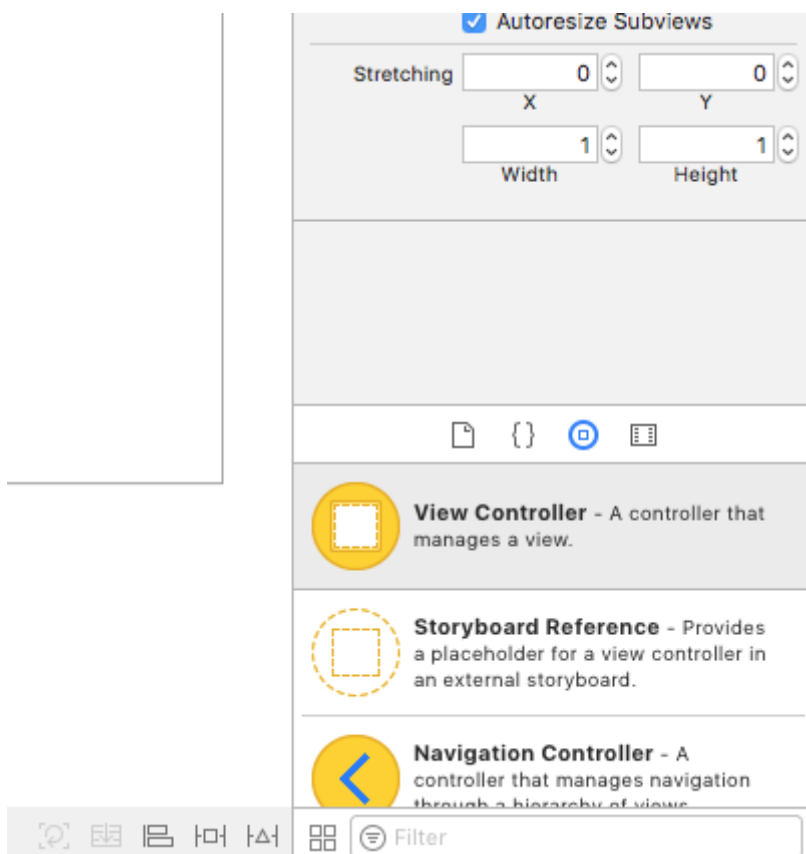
Autoresize Subviews

Stretching 0 0
X Y
1 1
Width Height

{}

View Controller - A controller that manages a view.

Storyboard Reference - Provides a placeholder for a view controller in an external storyboard.

Navigation Controller - A controller that manages navigation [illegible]

Filter